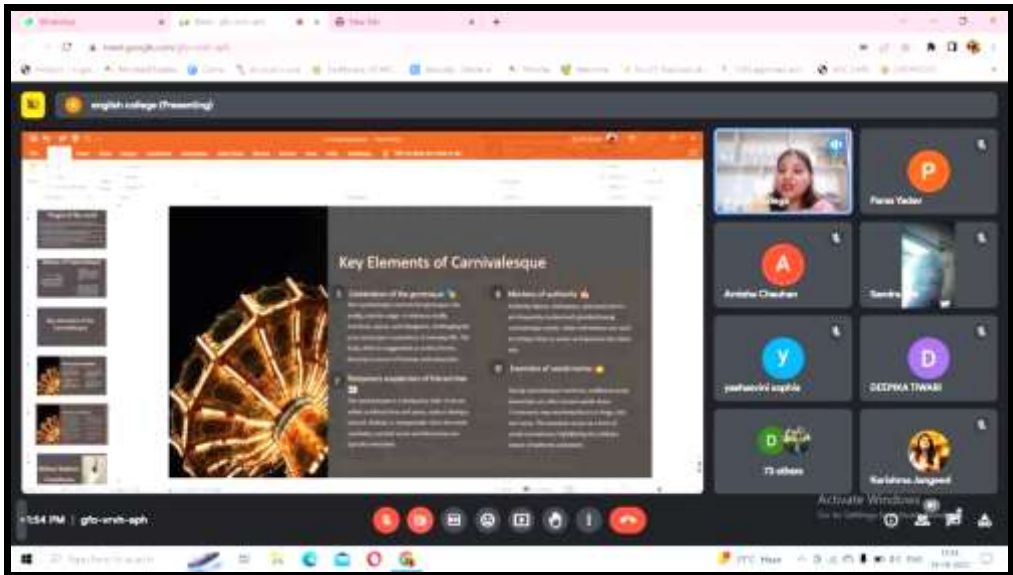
english college (Presenting)

Key Elements of Carnivalesque

Celebration of the grotesque

Mockery of authority

Bakhtin's exploration of the carnival

Inversion of social norms

P
Paras Yadav

A
Amisha Chauhan

Samira

y
yashasvini sophia

D
DEEPIKA TIWARI

D
73 others

Karishma Jangwal

1:54 PM | gfo-xmh-aph

Activate Windows
Go to Settings to activate Windows.

meet.google.com/gfo-xmh-aph